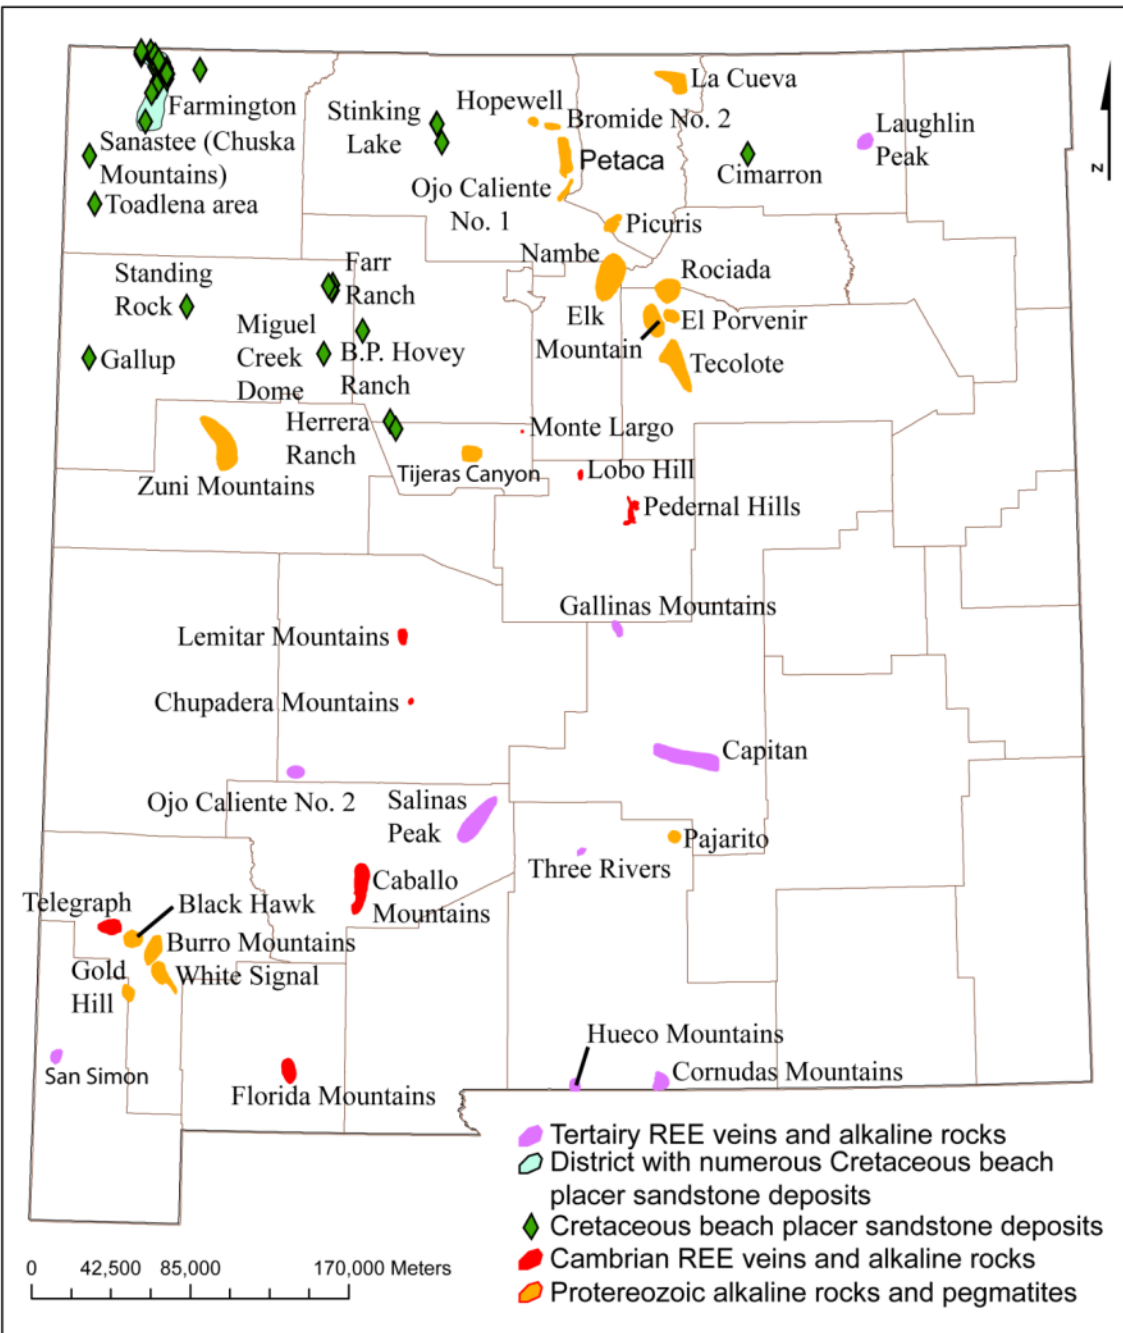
Farmington
Sanastee (Chuska Mountains)
Toadlena area
Stinking Lake
Hopewell
La Cueva
Bromide No. 2
Petaca
Laughlin Peak
Cimarron
N
Ojo Caliente No. 1
Picuris
Nambe
Standing Rock
Farr Ranch
Rociada
Miguel Creek Dome
B.P. Hovey Ranch
Elk Mountain
El Porvenir
Gallup
Tecolote
Herrera Ranch
Monte Largo
Zuni Mountains
Tijeras Canyon
Lobo Hill
Pedernal Hills
Gallinas Mountains
Lemitar Mountains
Chupadera Mountains
Capitan
Ojo Caliente No. 2
Salinas Peak
Pajarito
Three Rivers
Caballo Mountains
Telegraph
Black Hawk
Burro Mountains
Gold Hill
White Signal
Hueco Mountains
San Simon
Cornudas Mountains
Florida Mountains
Tertiary REE veins and alkaline rocks
District with numerous Cretaceous beach placer sandstone deposits
Cretaceous beach placer sandstone deposits
Cambrian REE veins and alkaline rocks
Protereozoic alkaline rocks and pegmatites
0 42,500 85,000 170,000 Meters